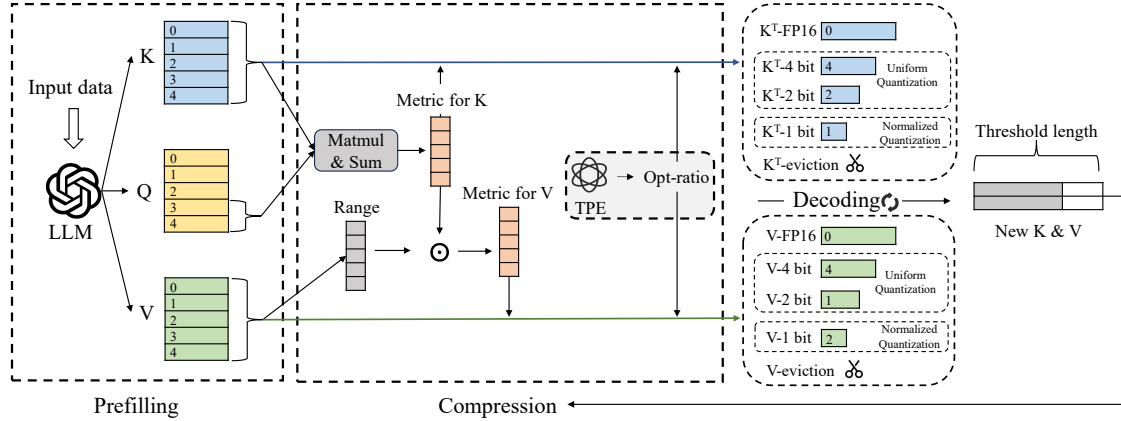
Input data

LLM

K

0
1
2
3
4

Q

0
1
2
3
4

V

0
1
2
3
4

Prefilling

Matmul & Sum

Metric for K

Range

$\odot$

Metric for V

TPE

Opt-ratio

Compression

$K^T$-FP16 0

$K^T$-4 bit 4

$K^T$-2 bit 2

Uniform Quantization

$K^T$-1 bit 1

Normalized Quantization

$K^T$-eviction

Decoding

Threshold length

New K & V

V-FP16 0

V-4 bit 4

V-2 bit 1

Uniform Quantization

V-1 bit 2

Normalized Quantization

V-eviction